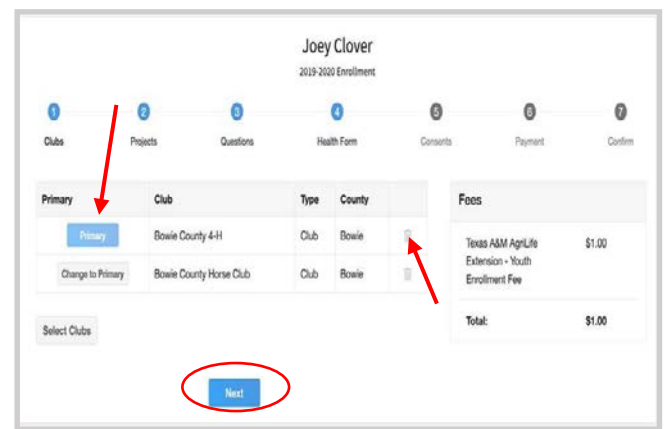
Joey Clover
2019-2020 Enrollment

1 Clubs
2 Projects
3 Questions
4 Health Form
5 Consents
6 Payment
7 Confirm

| Primary | Club | Type | County |
|---|---|---|---|
| Primary | Bowie County 4-H | Club | Bowie |
| Change to Primary | Bowie County Horse Club | Club | Bowie |

Select Clubs

Fees

| | |
|---|---|
| Texas A&M AgriLife Extension - Youth Enrollment Fee | $1.00 |
| Total: | $1.00 |

Next